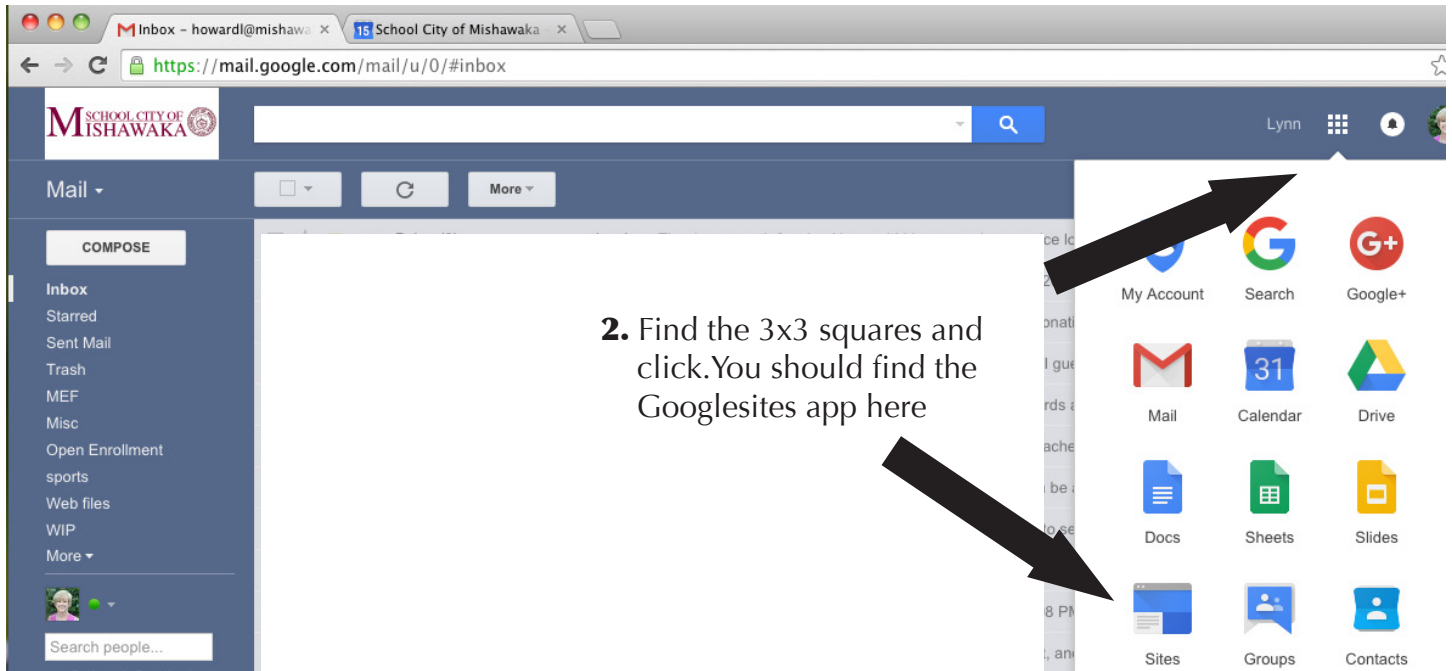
Inbox – howardl@mishawa ×
15 School City of Mishawaka ×
https://mail.google.com/mail/u/0/#inbox

SCHOOL CITY OF MISHAWAKA

Lynn

Mail

More

COMPOSE

Inbox
Starred
Sent Mail
Trash
MEF
Misc
Open Enrollment
sports
Web files
WIP
More

Search people...

2. Find the 3x3 squares and click.You should find the Googlesites app here

My Account
Search
Google+
Mail
31
Calendar
Drive
Docs
Sheets
Slides
Sites
Groups
Contacts